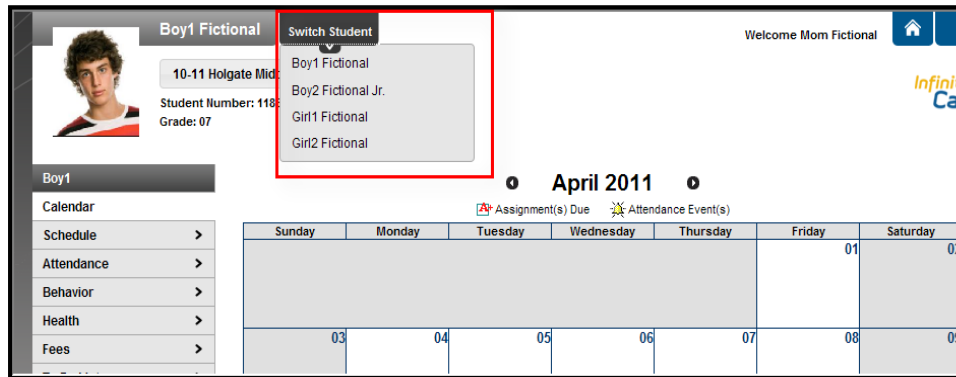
Boy1 Fictional

Switch Student

Boy1 Fictional
Boy2 Fictional Jr.
Girl1 Fictional
Girl2 Fictional

Welcome Mom Fictional

Infini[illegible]
Ca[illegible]

10-11 Holgate Mid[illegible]

Student Number: 118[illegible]
Grade: 07

Boy1
Calendar
Schedule >
Attendance >
Behavior >
Health >
Fees >

April 2011

Assignment(s) Due Attendance Event(s)

| Sunday | Monday | Tuesday | Wednesday | Thursday | Friday | Saturday |
|---|---|---|---|---|---|---|
| | | | | | 01 | 0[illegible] |
| 03 | 04 | 05 | 06 | 07 | 08 | 0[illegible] |